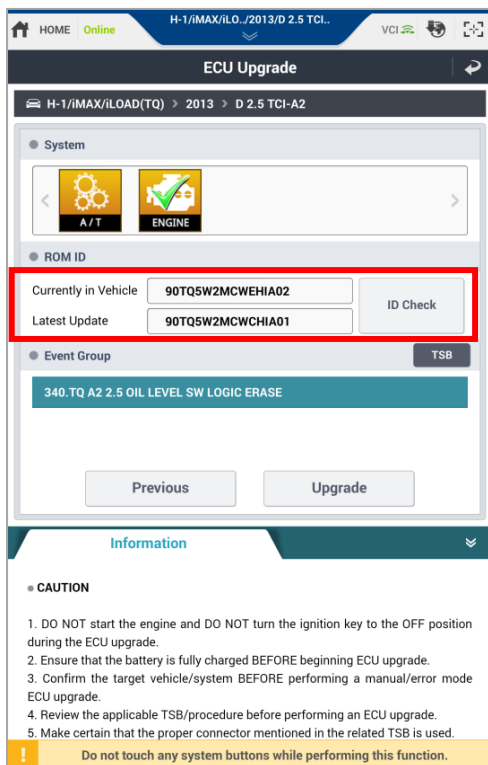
HOME Online

H-1/iMAX/iLO../2013/D 2.5 TCI..

VCI

ECU Upgrade

H-1/iMAX/iLOAD(TQ) > 2013 > D 2.5 TCI-A2

System

A/T

ENGINE

ROM ID

Currently in Vehicle 90TQ5W2MCWEHIA02

Latest Update 90TQ5W2MCWCHIA01

ID Check

Event Group

TSB

340.TQ A2 2.5 OIL LEVEL SW LOGIC ERASE

Previous

Upgrade

Information

CAUTION

1. DO NOT start the engine and DO NOT turn the ignition key to the OFF position during the ECU upgrade.
2. Ensure that the battery is fully charged BEFORE beginning ECU upgrade.
3. Confirm the target vehicle/system BEFORE performing a manual/error mode ECU upgrade.
4. Review the applicable TSB/procedure before performing an ECU upgrade.
5. Make certain that the proper connector mentioned in the related TSB is used.

Do not touch any system buttons while performing this function.